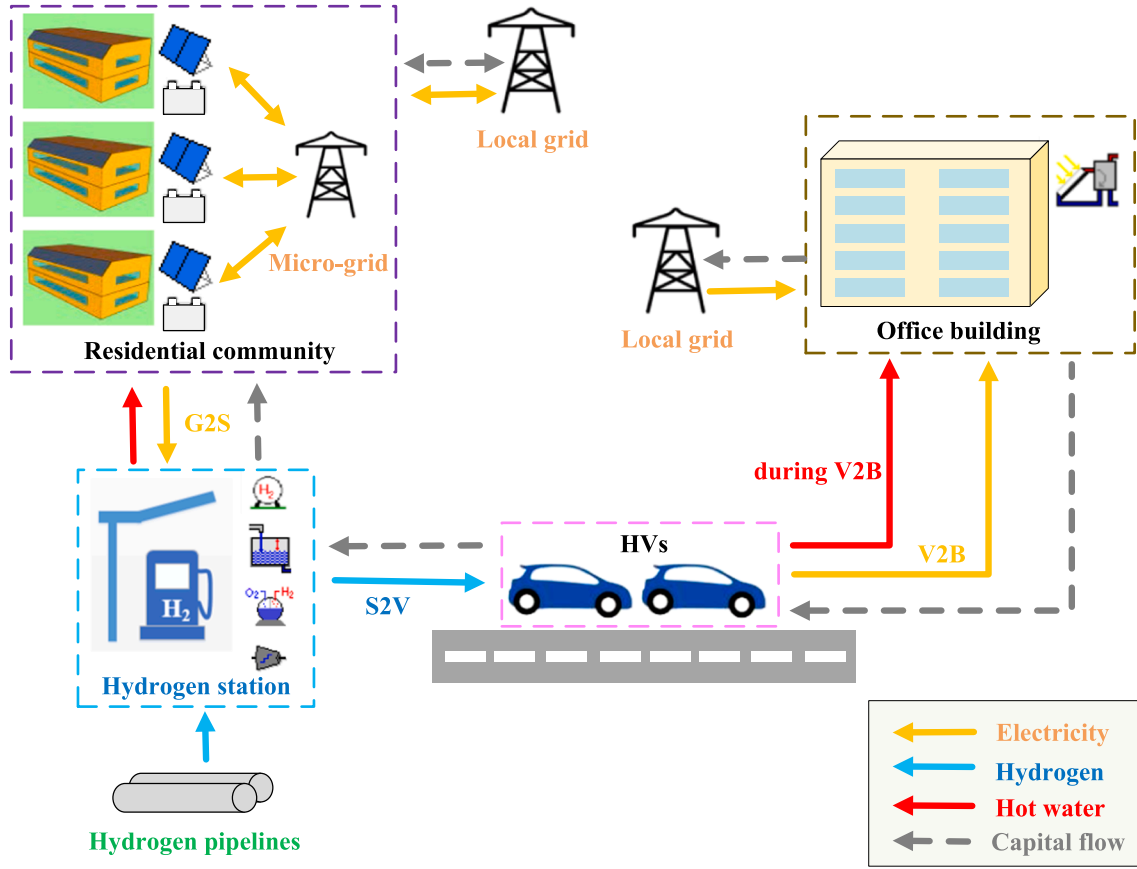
Local grid

Micro-grid

Residential community

Office building

Local grid

G2S

during V2B

$H_2$

$O_2$ $H_2$

$H_2$

HVs

V2B

S2V

Hydrogen station

Hydrogen pipelines

Electricity
Hydrogen
Hot water
Capital flow